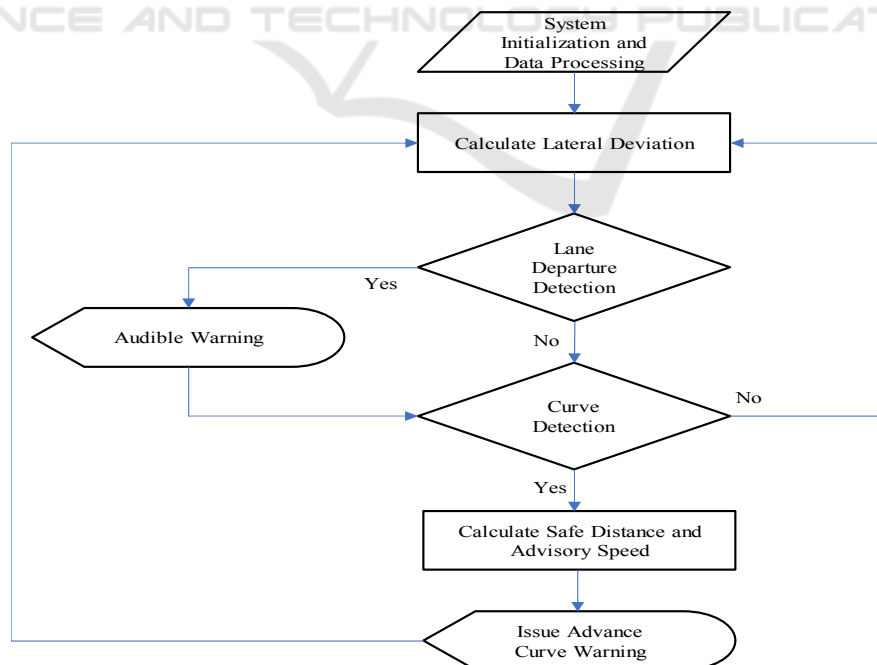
NCE AND TECHNOLOGY PUBLICAT

System Initialization and Data Processing

Calculate Lateral Deviation

Lane Departure Detection

Yes

Audible Warning

No

Curve Detection

No

Yes

Calculate Safe Distance and Advisory Speed

Issue Advance Curve Warning